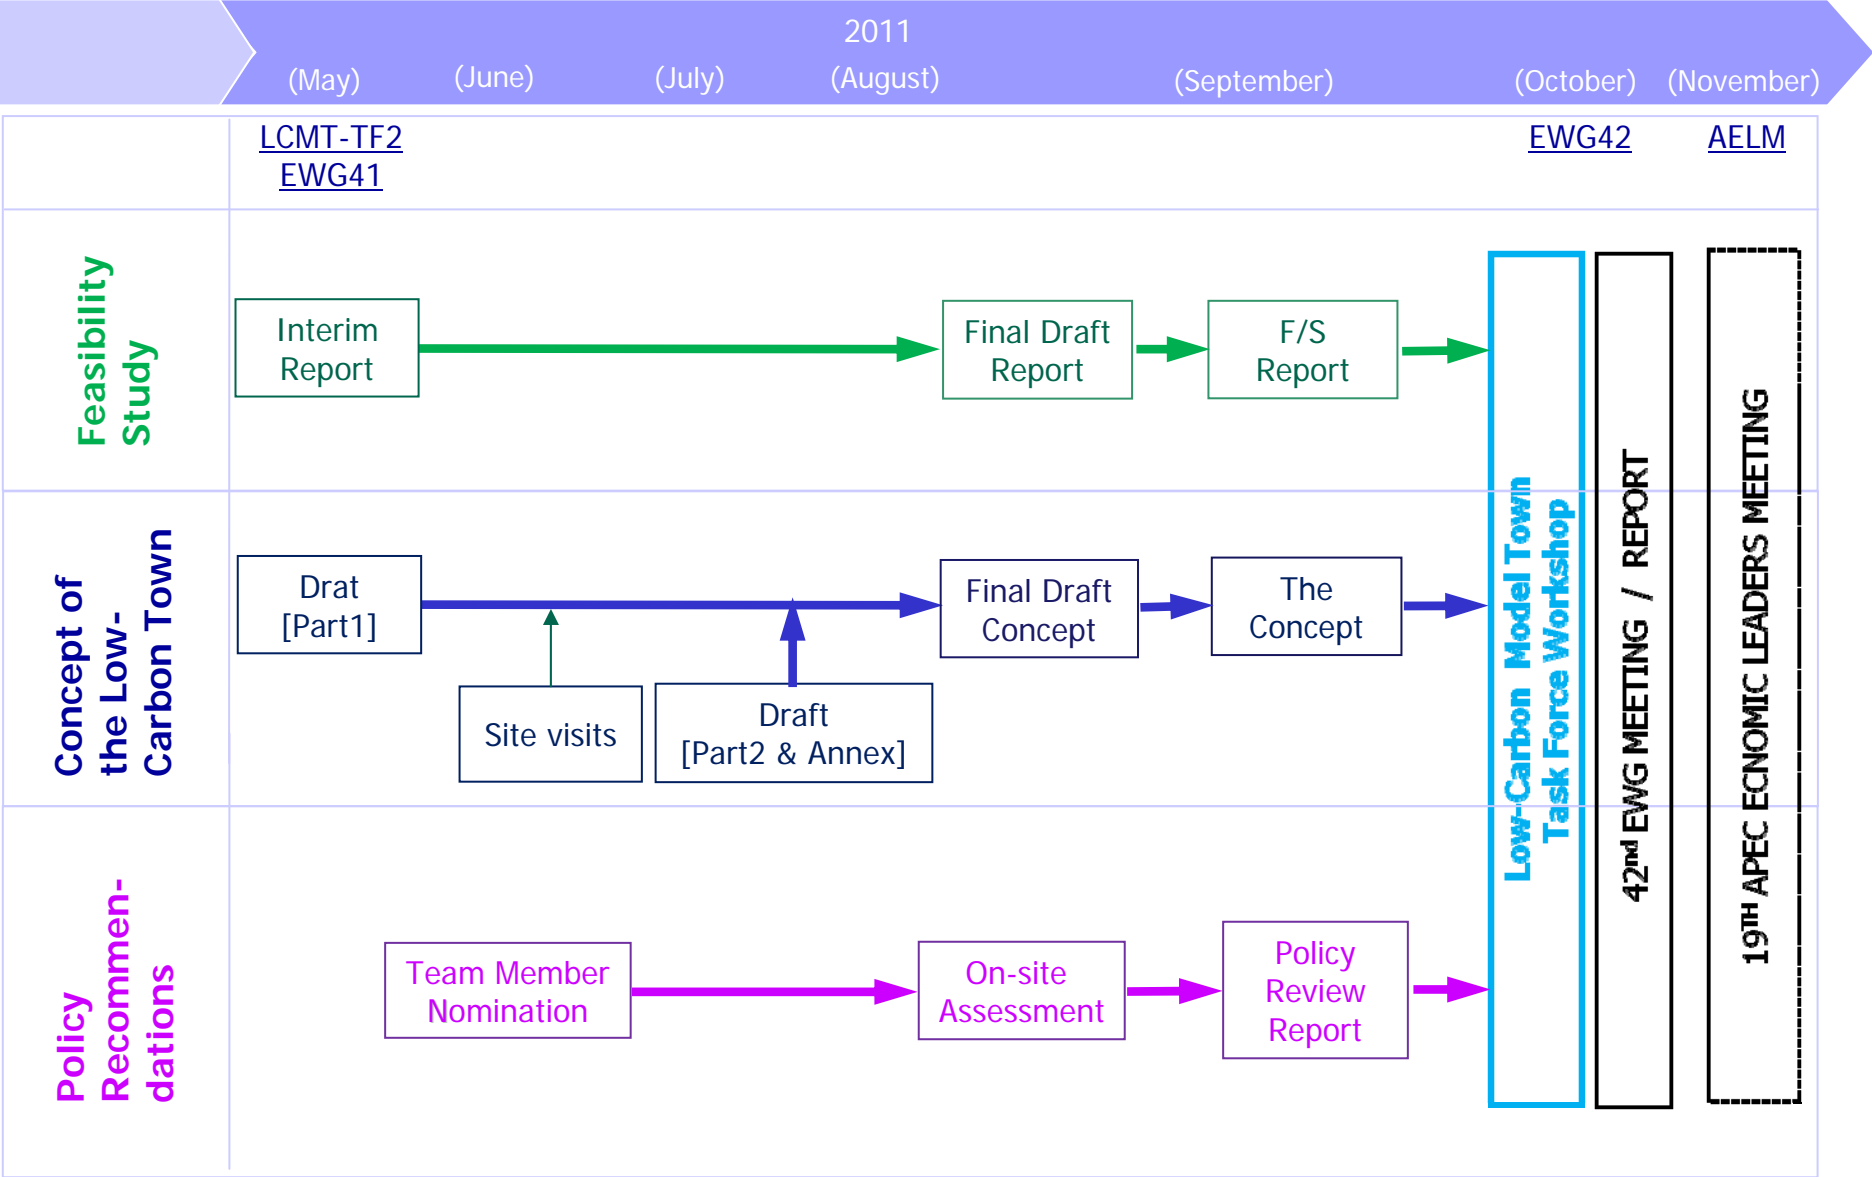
2011

(May) (June) (July) (August) (September) (October) (November)

LCMT-TF2
EWG41

EWG42

AELM

Feasibility Study

Interim Report

Final Draft Report

F/S Report

Concept of the Low-Carbon Town

Drat [Part1]

Site visits

Draft [Part2 & Annex]

Final Draft Concept

The Concept

Policy Recommendations

Team Member Nomination

On-site Assessment

Policy Review Report

Low-Carbon Model Town Task Force Workshop

$42^{nd}$ EWG MEETING / REPORT

$19^{TH}$ APEC ECNOMIC LEADERS MEETING